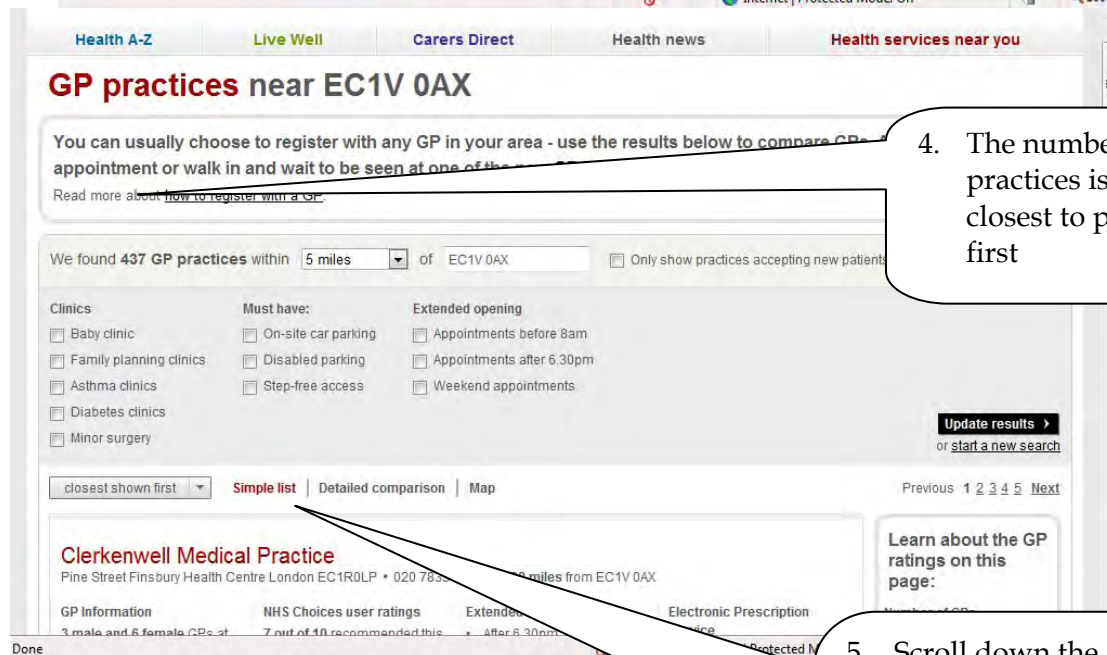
Health A-Z | Live Well | Carers Direct | Health news | Health services near you

GP practices near EC1V 0AX

You can usually choose to register with any GP in your area - use the results below to compare GPs. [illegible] appointment or walk in and wait to be seen at one of the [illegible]

Read more about how to register with a GP.

4. The numbe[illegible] practices is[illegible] closest to p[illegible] first

We found 437 GP practices within 5 miles of EC1V 0AX

Only show practices accepting new patients

Clinics
Baby clinic
Family planning clinics
Asthma clinics
Diabetes clinics
Minor surgery

Must have:
On-site car parking
Disabled parking
Step-free access

Extended opening
Appointments before 8am
Appointments after 6.30pm
Weekend appointments

Update results ›
or start a new search

closest shown first | Simple list | Detailed comparison | Map

Previous 1 2 3 4 5 Next

Clerkenwell Medical Practice
Pine Street Finsbury Health Centre London EC1R0LP • 020 783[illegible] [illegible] miles from EC1V 0AX

GP Information
3 male and 6 female GPs at

NHS Choices user ratings
7 out of 10 recommended this

Extende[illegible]
• After 6.30pm

Electronic Prescription
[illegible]vice

Learn about the GP ratings on this page:

Number of GPs

5. Scroll down the

Done

Protected M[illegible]